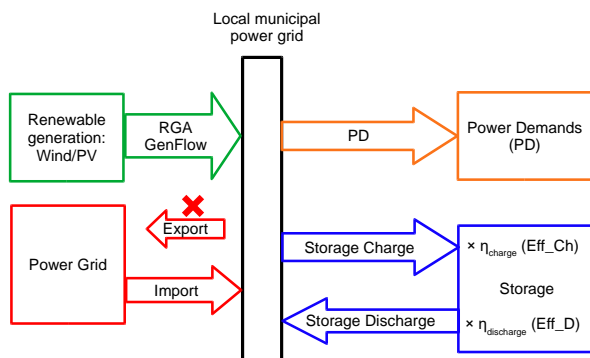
Local municipal power grid

Renewable generation: Wind/PV

RGA GenFlow

PD

Power Demands (PD)

Export

Power Grid

Import

Storage Charge

Storage Discharge

× $\eta_{charge}$ (Eff_Ch)

Storage

× $\eta_{discharge}$ (Eff_D)